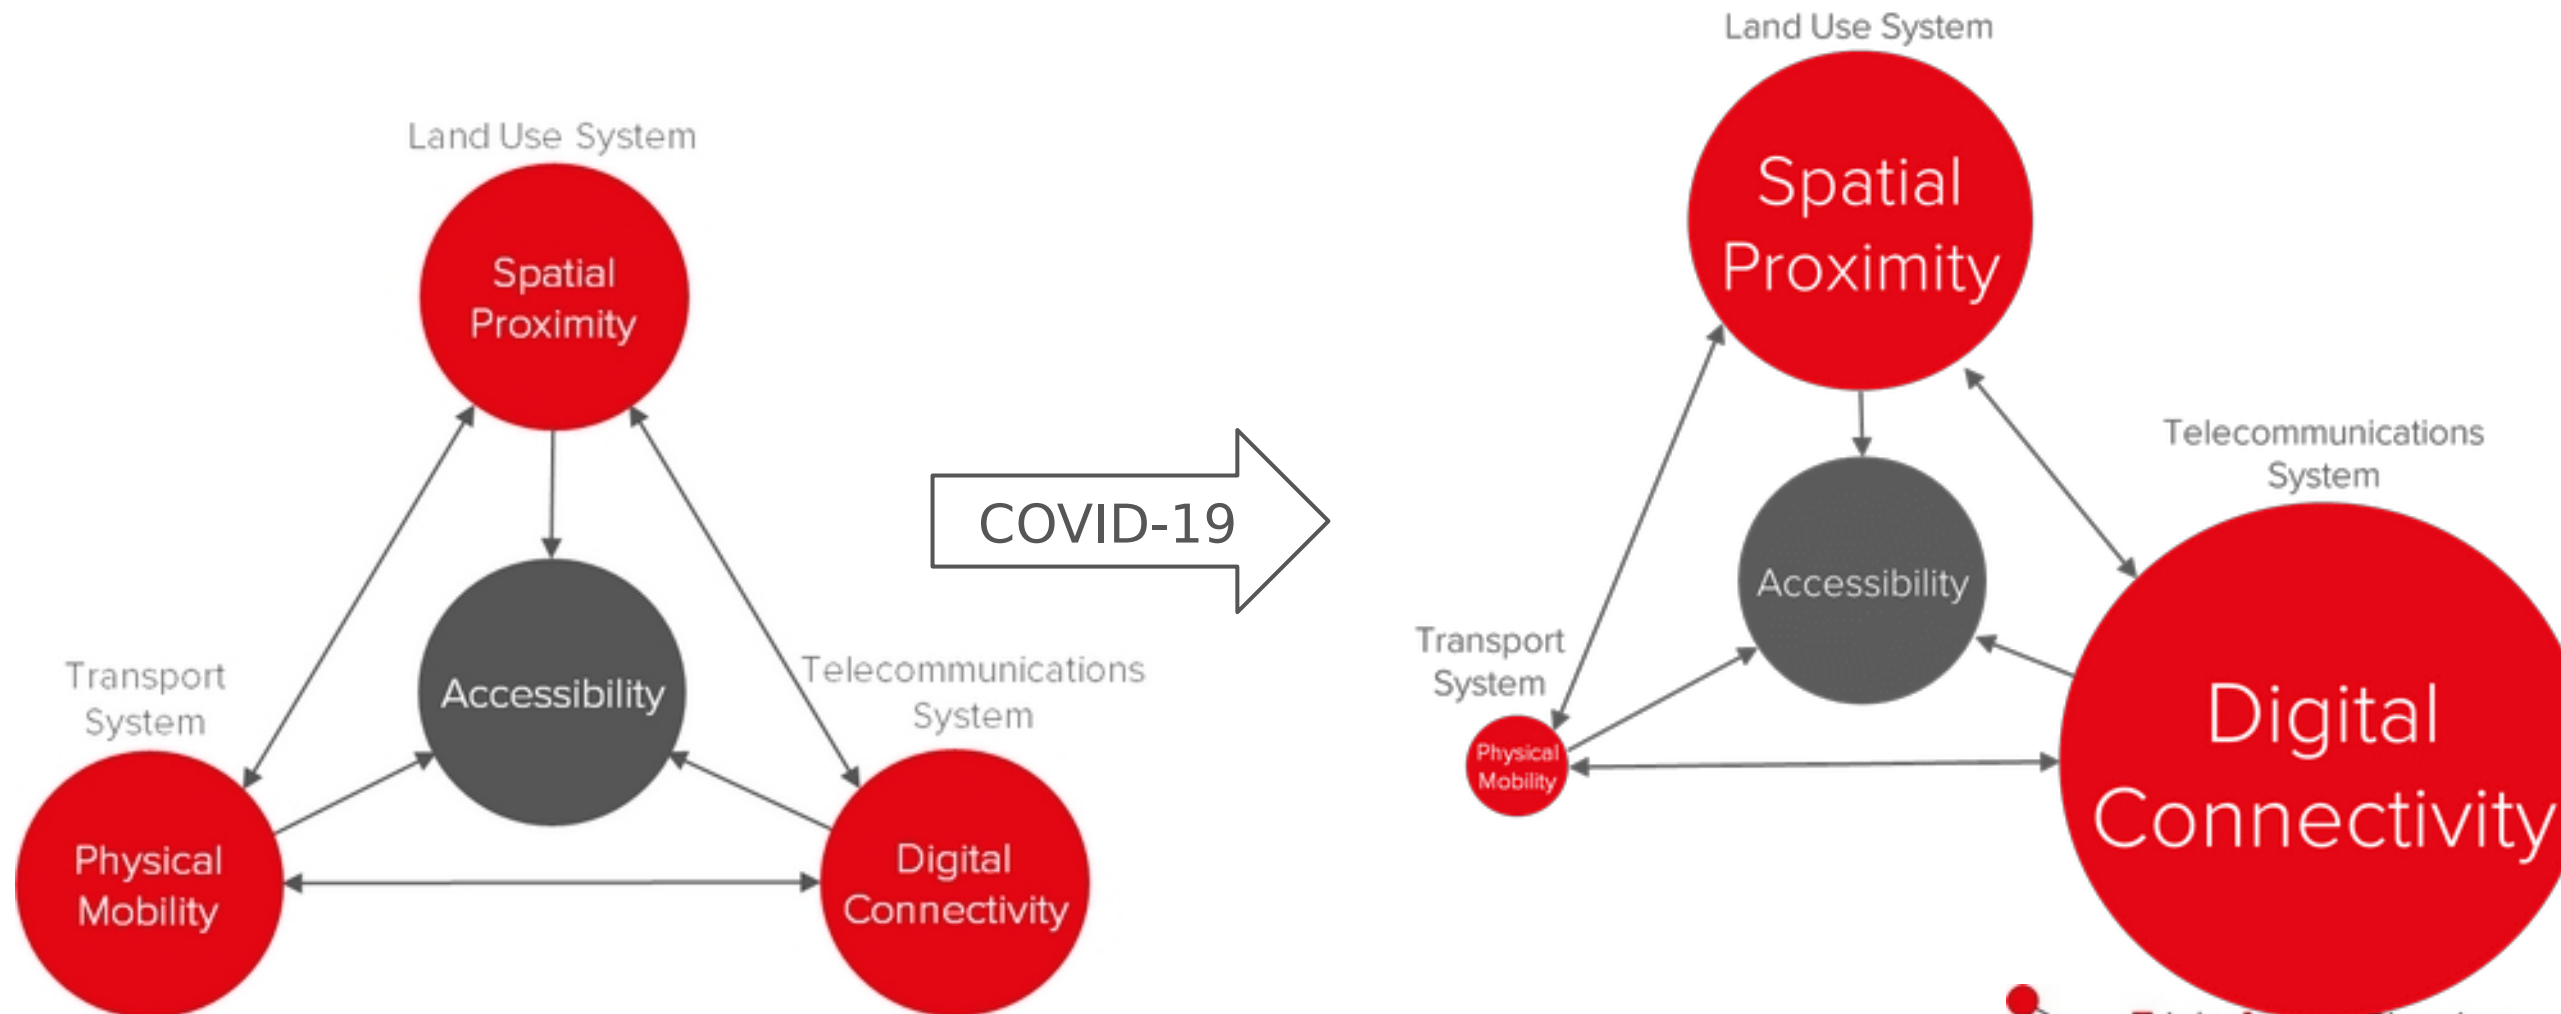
Land Use System

Spatial Proximity

Accessibility

Transport System

Telecommunications System

Physical Mobility

Digital Connectivity

COVID-19

Land Use System

Spatial Proximity

Telecommunications System

Accessibility

Transport System

Physical Mobility

Digital Connectivity